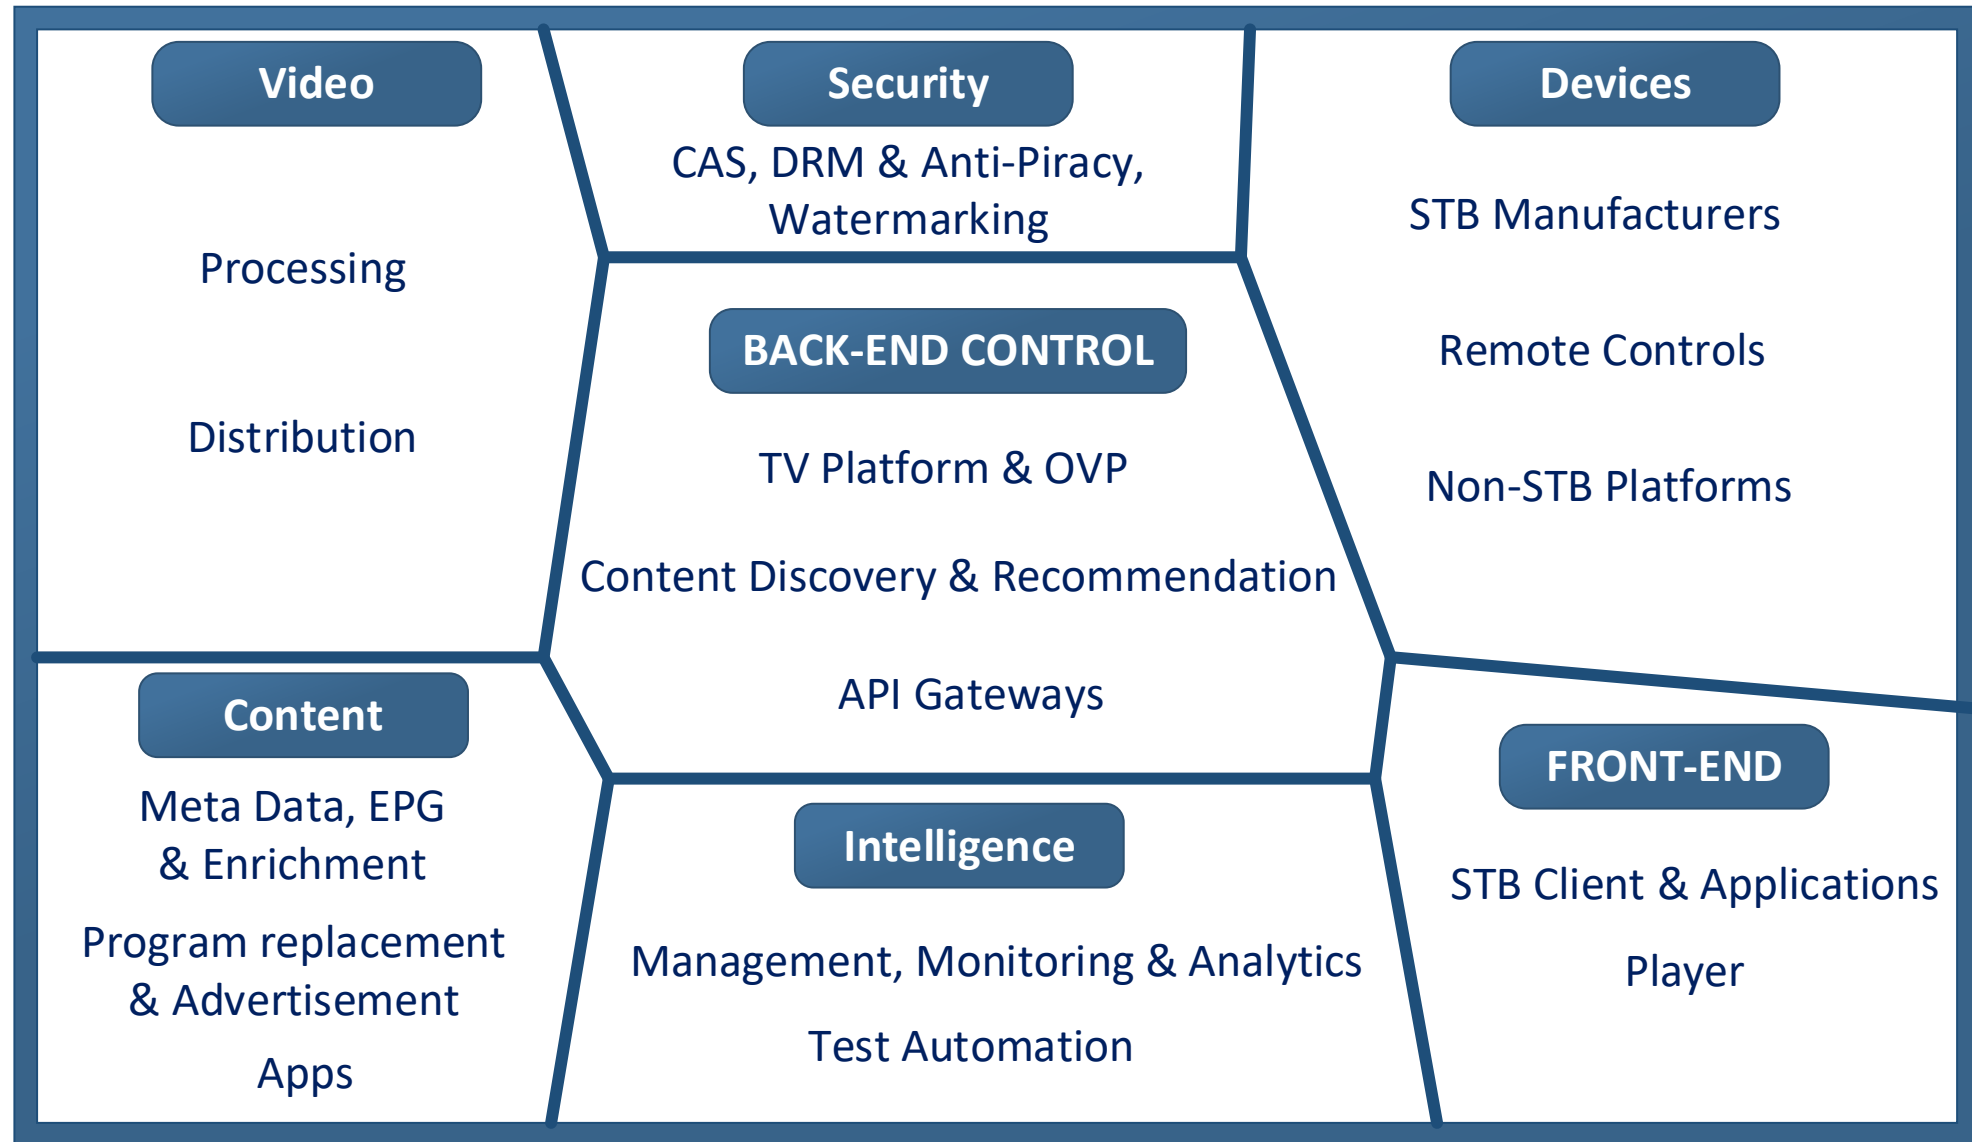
Video

Processing

Distribution

Security

CAS, DRM & Anti-Piracy, Watermarking

Devices

STB Manufacturers

Remote Controls

Non-STB Platforms

BACK-END CONTROL

TV Platform & OVP

Content Discovery & Recommendation

API Gateways

Content

Meta Data, EPG & Enrichment

Program replacement & Advertisement

Apps

Intelligence

Management, Monitoring & Analytics

Test Automation

FRONT-END

STB Client & Applications

Player